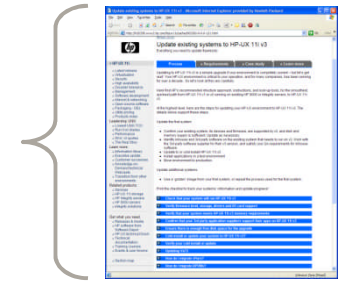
Update existing systems to HP-UX 11i v3 - Microsoft Internet Explorer provided by Hewlett-Packard

Update existing systems to HP-UX 11i v3

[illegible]

Preview

Requirements

Case study

Learn more

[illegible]

Related products

Get what you need

Check that your system and the HP-UX 11i v3

Verify firmware levels

Verify that your system meets HP-UX 11i v3 memory requirements

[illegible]

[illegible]

Update and verify patches

Update the system to HP-UX 11i v3

Verify your software updates

Update files

How to migrate (Plan)

How to migrate (Plan)

Internet